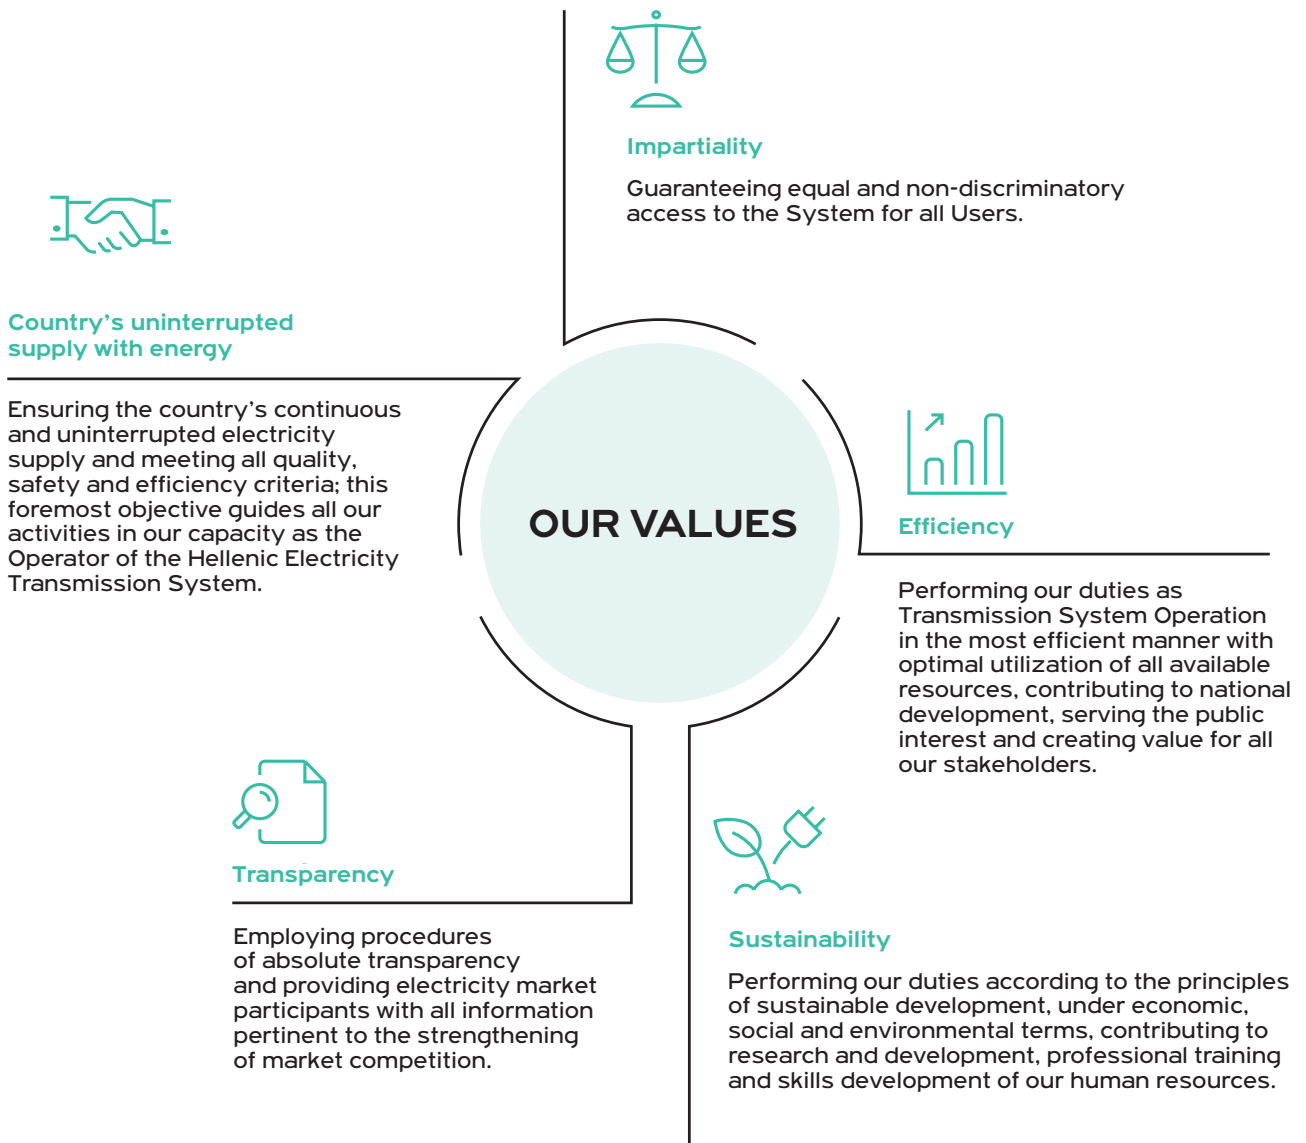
Impartiality

Guaranteeing equal and non-discriminatory access to the System for all Users.

Country's uninterrupted supply with energy

Ensuring the country's continuous and uninterrupted electricity supply and meeting all quality, safety and efficiency criteria; this foremost objective guides all our activities in our capacity as the Operator of the Hellenic Electricity Transmission System.

OUR VALUES

Efficiency

Performing our duties as Transmission System Operation in the most efficient manner with optimal utilization of all available resources, contributing to national development, serving the public interest and creating value for all our stakeholders.

Transparency

Employing procedures of absolute transparency and providing electricity market participants with all information pertinent to the strengthening of market competition.

Sustainability

Performing our duties according to the principles of sustainable development, under economic, social and environmental terms, contributing to research and development, professional training and skills development of our human resources.